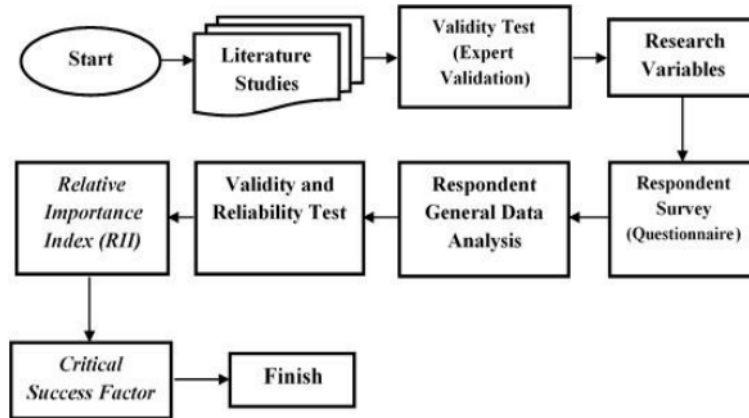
Start

Literature Studies

Validity Test (Expert Validation)

Research Variables

Respondent Survey (Questionnaire)

Respondent General Data Analysis

Validity and Reliability Test

Relative Importance Index (RII)

Critical Success Factor

Finish